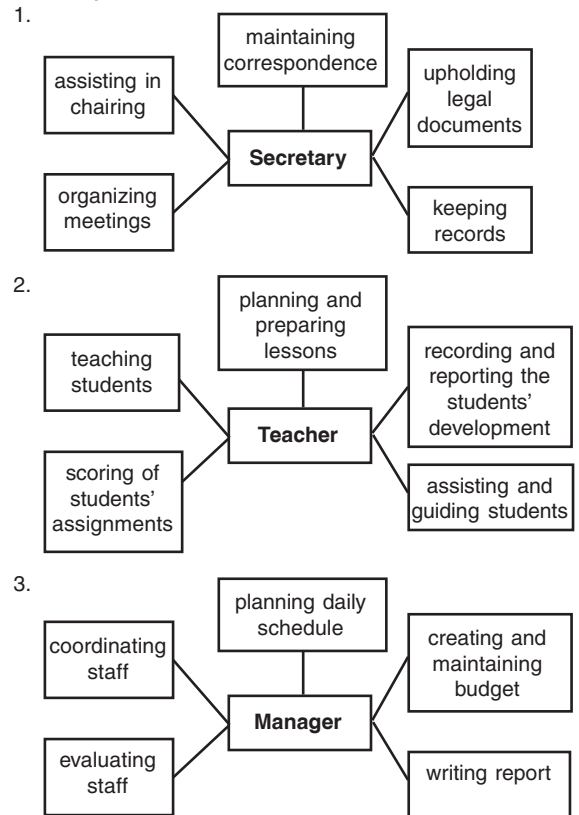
1.

maintaining correspondence

assisting in chairing

upholding legal documents

**Secretary**

organizing meetings

keeping records

2.

planning and preparing lessons

teaching students

recording and reporting the students' development

**Teacher**

scoring of students' assignments

assisting and guiding students

3.

planning daily schedule

coordinating staff

creating and maintaining budget

**Manager**

evaluating staff

writing report